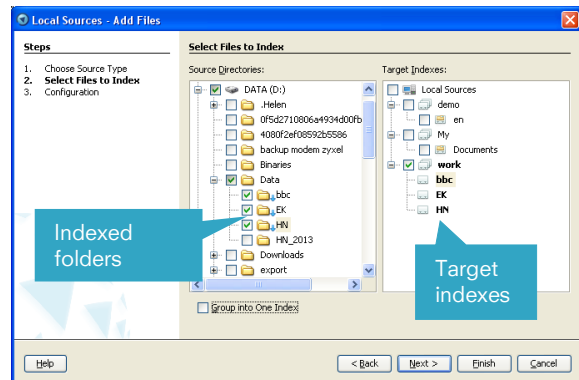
Local Sources - Add Files

Steps

1. Choose Source Type
2. Select Files to Index
3. Configuration

Select Files to Index

Source Directories:

DATA (D:)
.Helen
0f5d2710806a4934d00fb
4080f2ef08592b5586
backup modem zyxel
Binaries
Data
bbc
EK
HN
HN_2013
Downloads
export

Target Indexes:

Local Sources
demo
en
My
Documents
work
bbc
EK
HN

Indexed folders

Target indexes

Group into One Index

Help

< Back

Next >

Finish

Cancel